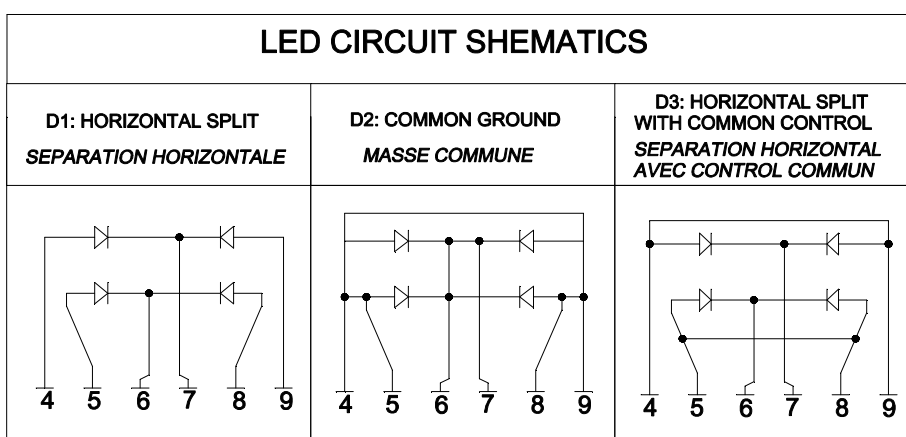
LED CIRCUIT SHEMATICS

D1: HORIZONTAL SPLIT
*SEPARATION HORIZONTALE*

4 5 6 7 8 9

D2: COMMON GROUND
*MASSE COMMUNE*

4 5 6 7 8 9

D3: HORIZONTAL SPLIT WITH COMMON CONTROL
*SEPARATION HORIZONTAL AVEC CONTROL COMMUN*

4 5 6 7 8 9